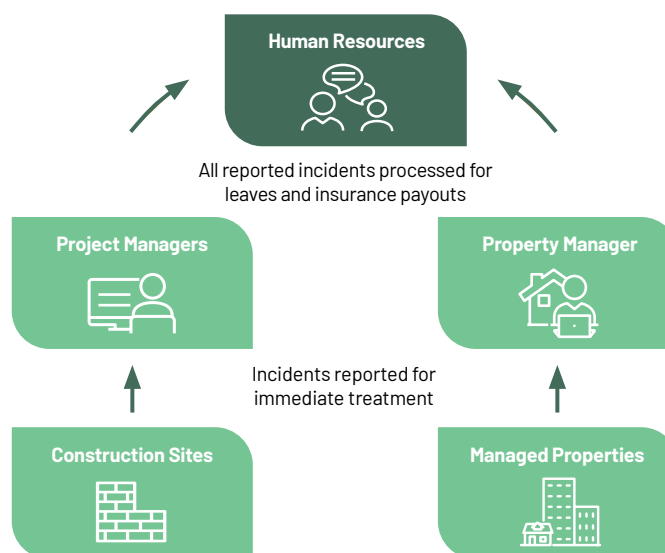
Human Resources

All reported incidents processed for leaves and insurance payouts

Project Managers

Property Manager

Incidents reported for immediate treatment

Construction Sites

Managed Properties